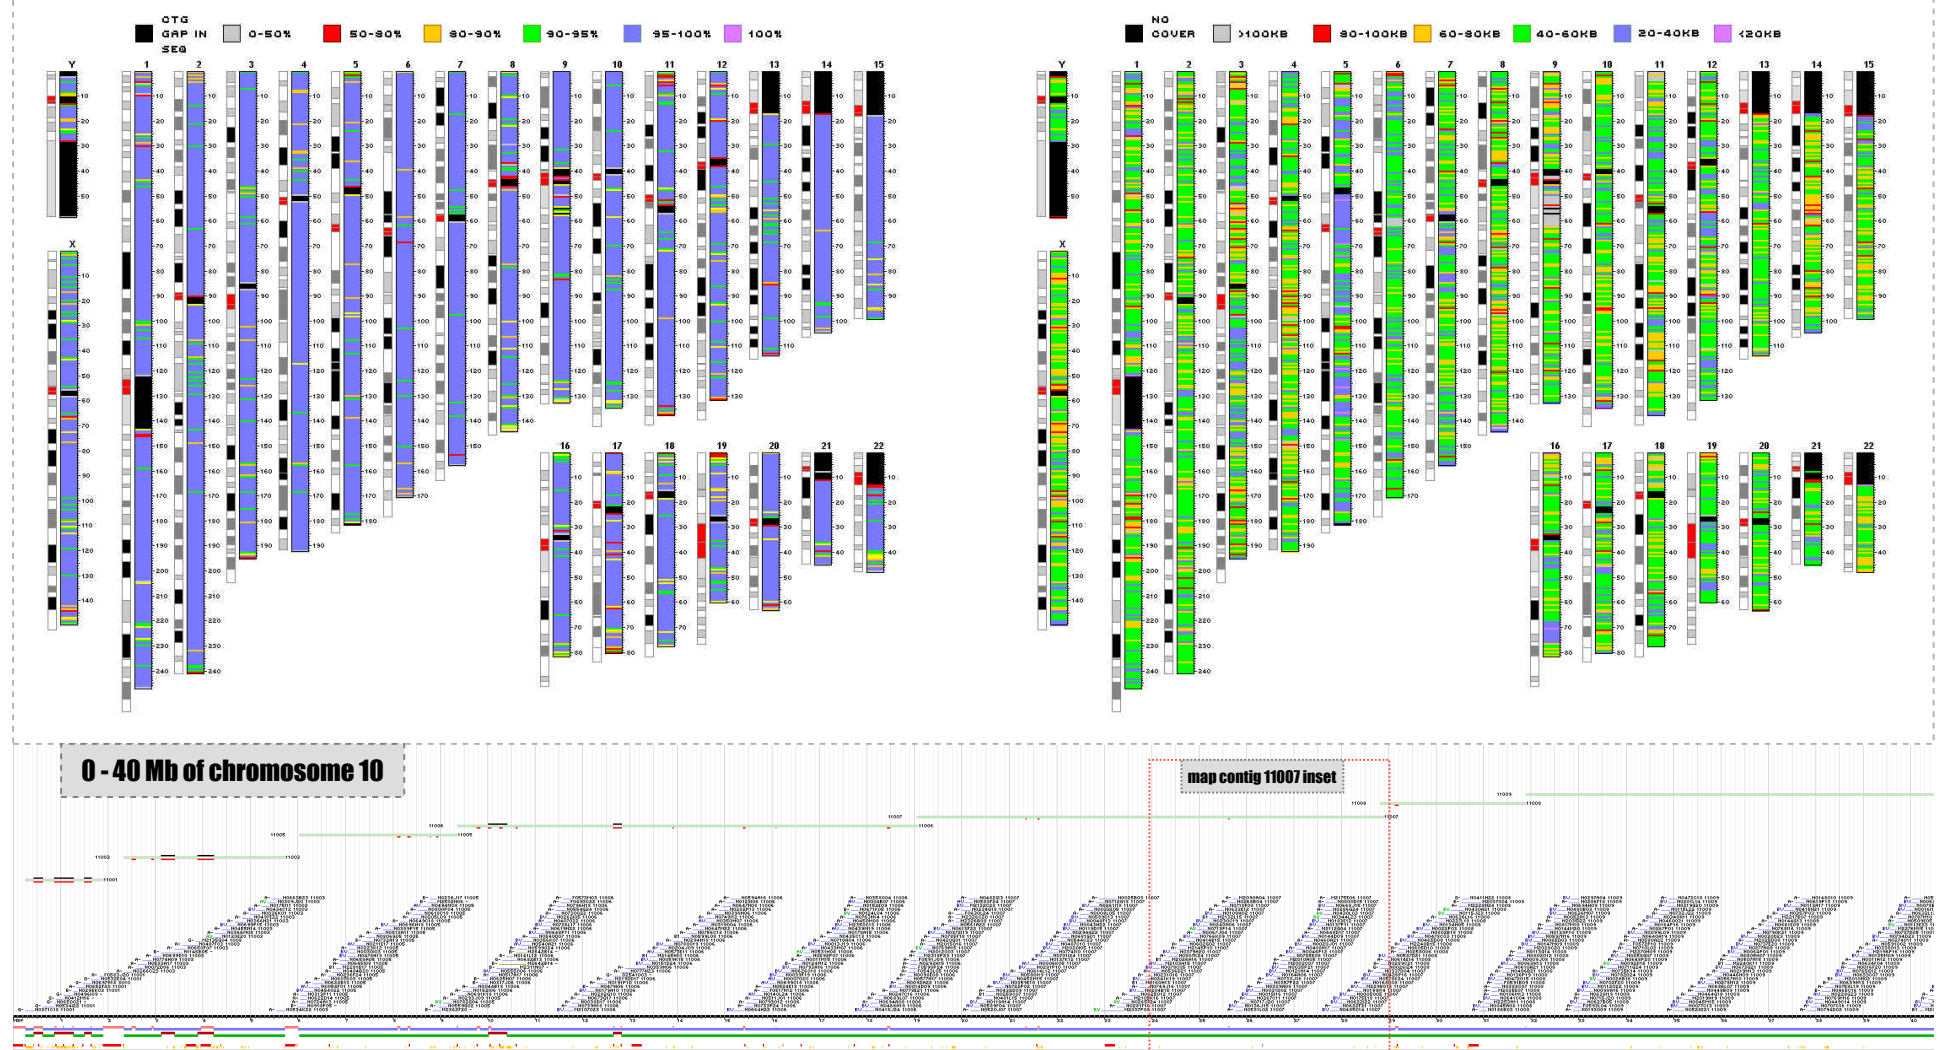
CTG GAP IN SEQ  0-50%  50-80%  80-90%  90-95%  95-100%  100%

NO COVER  >100KB  80-100KB  60-80KB  40-60KB  20-40KB  <20KB

Y X 1 2 3 4 5 6 7 8 9 10 11 12 13 14 15 16 17 18 19 20 21 22

Y X 1 2 3 4 5 6 7 8 9 10 11 12 13 14 15 16 17 18 19 20 21 22

0 - 40 Mb of chromosome 10

map contig 11007 inset

11001 11002 11005 11006 11007 11008 11009

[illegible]